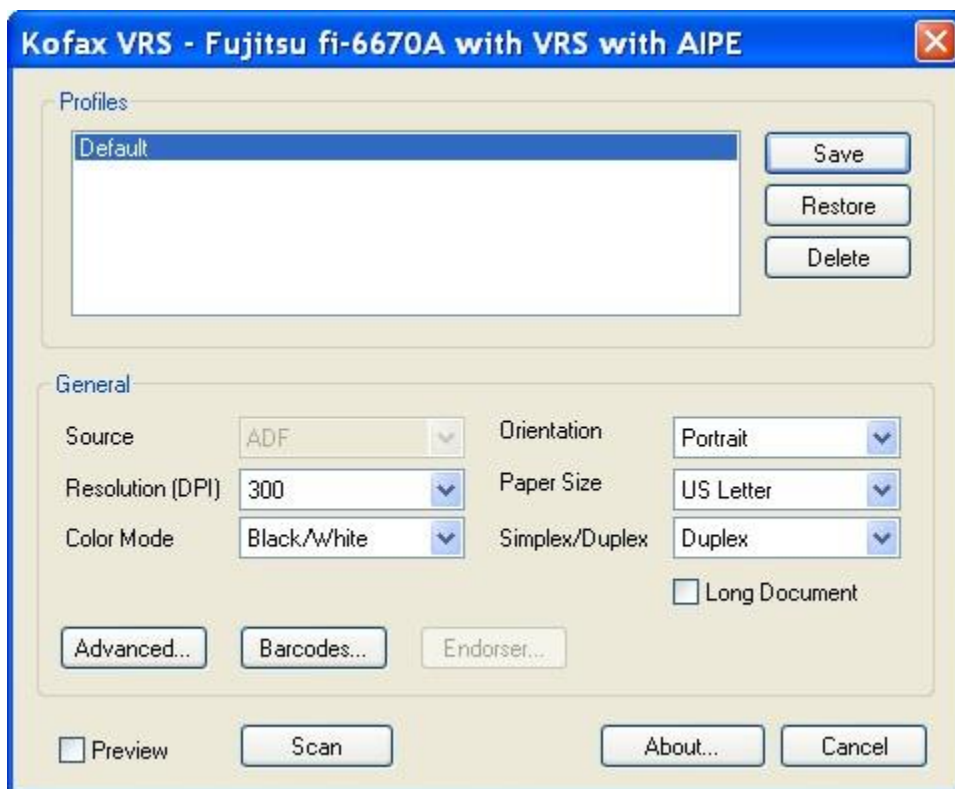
Kofax VRS - Fujitsu fi-6670A with VRS with AIPE

Profiles

Default

Save

Restore

Delete

General

Source ADF

Orientation Portrait

Resolution (DPI) 300

Paper Size US Letter

Color Mode Black/White

Simplex/Duplex Duplex

Long Document

Advanced...

Barcodes...

Endorser...

Preview

Scan

About...

Cancel